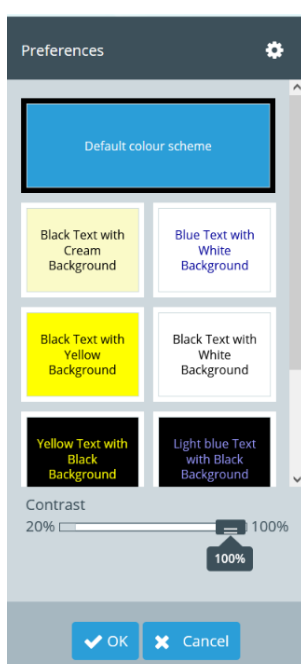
Preferences

Default colour scheme

Black Text with Cream Background

Blue Text with White Background

Black Text with Yellow Background

Black Text with White Background

Yellow Text with Black Background

Light blue Text with Black Background

Contrast

20%

100%

100%

OK

Cancel